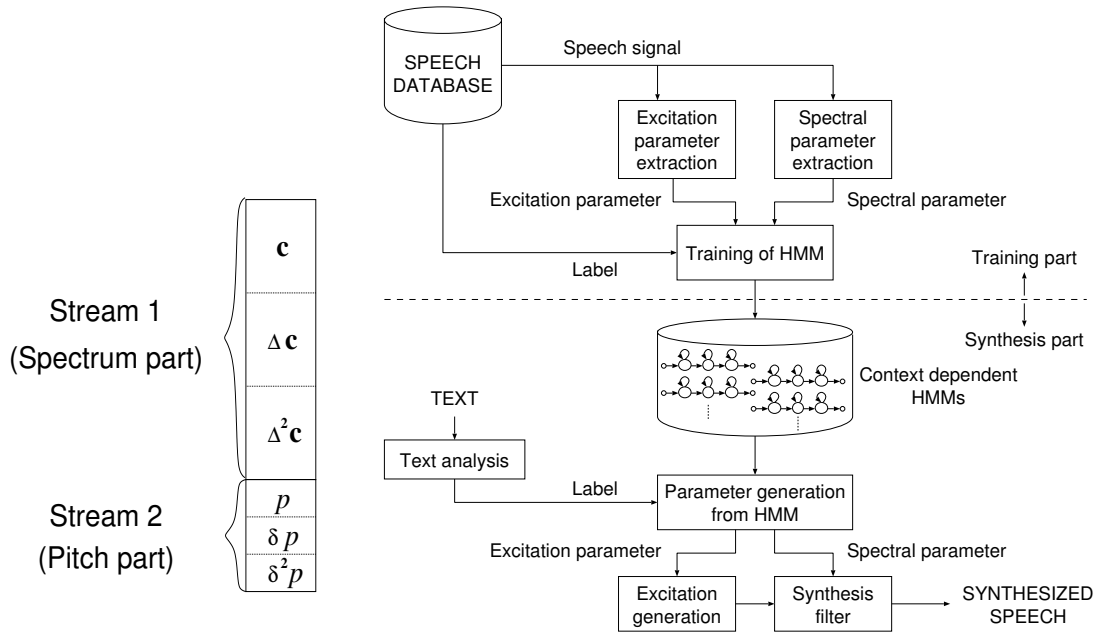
Stream 1
(Spectrum part)

$\mathbf{c}$

$\Delta \mathbf{c}$

$\Delta^2 \mathbf{c}$

Stream 2
(Pitch part)

$p$

$\delta p$

$\delta^2 p$

SPEECH DATABASE

Speech signal

Excitation parameter extraction

Spectral parameter extraction

Excitation parameter

Spectral parameter

Training of HMM

Label

Training part

Synthesis part

Context dependent HMMs

TEXT

Text analysis

Label

Parameter generation from HMM

Excitation parameter

Spectral parameter

Excitation generation

Synthesis filter

SYNTHESIZED SPEECH